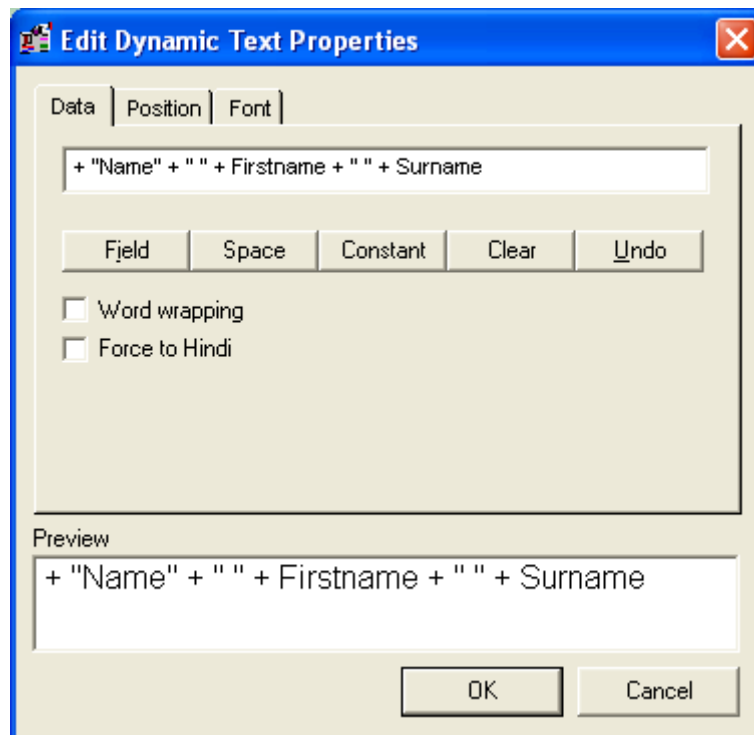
Edit Dynamic Text Properties

Data | Position | Font

+ "Name" + " " + Firstname + " " + Surname

Field | Space | Constant | Clear | Undo

Word wrapping

Force to Hindi

Preview

+ "Name" + " " + Firstname + " " + Surname

OK | Cancel